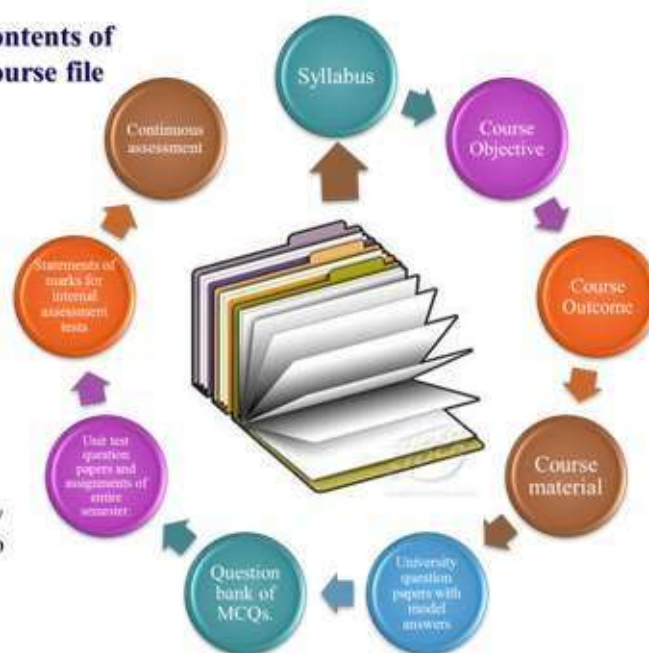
ontents of
ourse file

Syllabus

Course Objective

Course Outcome

Course material

University question papers with model answers

Question bank of MCQs.

Unit test question papers and assignments of entire semester.

Statements of marks for internal assessment tests

Continuous assessment